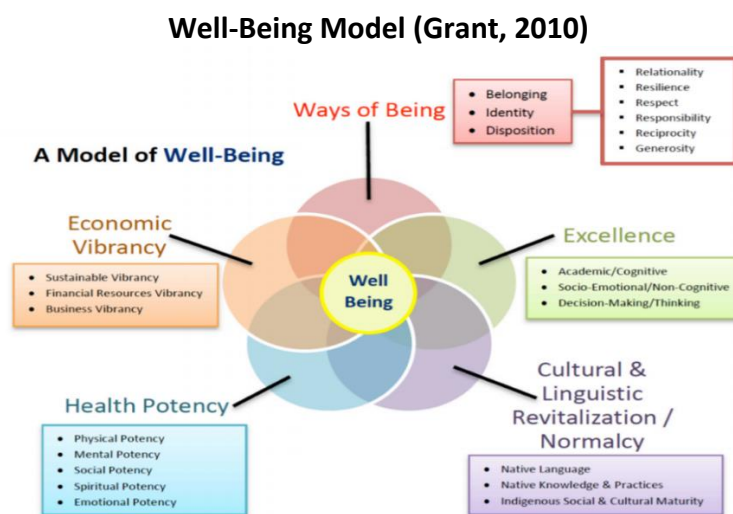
Well-Being Model (Grant, 2010)

A Model of Well-Being

Ways of Being

- Belonging
- Identity
- Disposition

- Relationality
- Resilience
- Respect
- Responsibility
- Reciprocity
- Generosity

Economic Vibrancy

- Sustainable Vibrancy
- Financial Resources Vibrancy
- Business Vibrancy

Excellence

- Academic/Cognitive
- Socio-Emotional/Non-Cognitive
- Decision-Making/Thinking

Well Being

Health Potency

- Physical Potency
- Mental Potency
- Social Potency
- Spiritual Potency
- Emotional Potency

Cultural & Linguistic Revitalization / Normalcy

- Native Language
- Native Knowledge & Practices
- Indigenous Social & Cultural Maturity